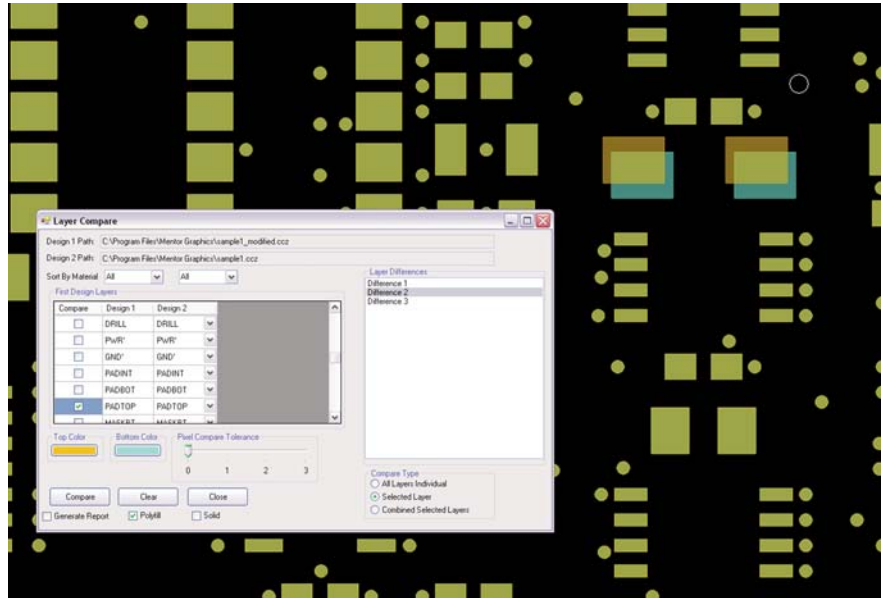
Layer Compare

Design 1 Path: C:\Program Files\Mentor Graphics\sample1_modified.ccz

Design 2 Path: C:\Program Files\Mentor Graphics\sample1.ccz

Sort By Material All All

First Design Layers

| Compare | Design 1 | Design 2 |
|---|---|---|
| ☐ | DRILL | DRILL |
| ☐ | PWR' | PWR' |
| ☐ | GND' | GND' |
| ☐ | PADINT | PADINT |
| ☐ | PADBOT | PADBOT |
| ☑ | PADTOP | PADTOP |
| ☐ | MASKBT | MASKBT |

Top Color Bottom Color

Pixel Compare Tolerance

0 1 2 3

Layer Differences
Difference 1
Difference 2
Difference 3

Compare Type
All Layers Individual
Selected Layer
Combined Selected Layers

Compare Clear Close

Generate Report Polyfill Solid